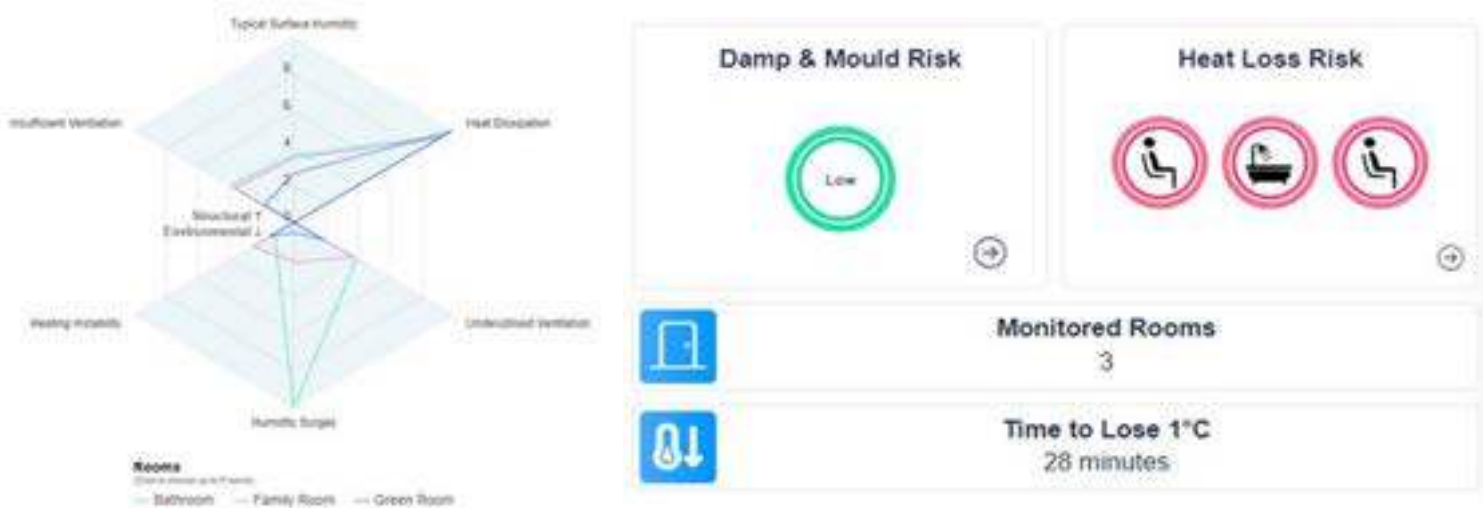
Typical Surface Humidity

8

6

4

2

Insufficient Ventilation

Heat Dissipation

Structural ↑
Environmental ↓

Heating Instability

Undercontrolled Ventilation

Humidity Surges

Rooms
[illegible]
— Bathroom — Family Room — Green Room

Damp & Mould Risk

Low

Heat Loss Risk

Monitored Rooms
3

Time to Lose 1°C
28 minutes